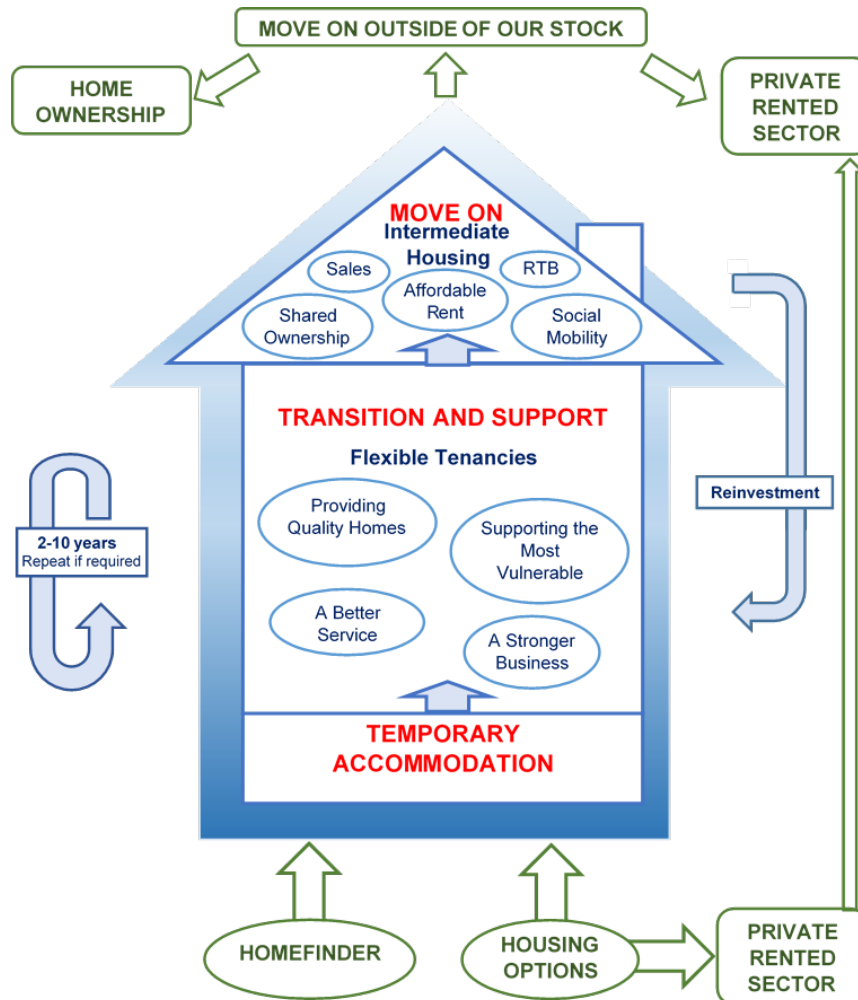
MOVE ON OUTSIDE OF OUR STOCK

HOME OWNERSHIP

PRIVATE RENTED SECTOR

MOVE ON
Intermediate Housing

Sales

RTB

Affordable Rent

Shared Ownership

Social Mobility

TRANSITION AND SUPPORT

Flexible Tenancies

Providing Quality Homes

Supporting the Most Vulnerable

A Better Service

A Stronger Business

2-10 years
Repeat if required

Reinvestment

TEMPORARY ACCOMMODATION

HOMEFINDER

HOUSING OPTIONS

PRIVATE RENTED SECTOR